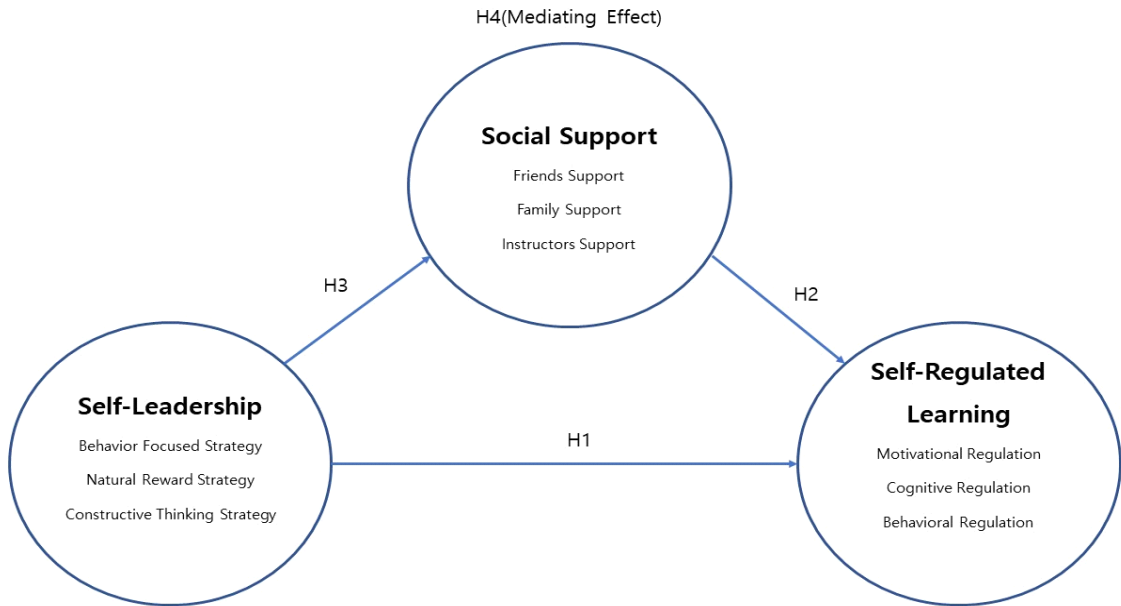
H4(Mediating Effect)

Social Support

Friends Support

Family Support

Instructors Support

H3

H2

Self-Leadership

Behavior Focused Strategy

Natural Reward Strategy

Constructive Thinking Strategy

H1

Self-Regulated Learning

Motivational Regulation

Cognitive Regulation

Behavioral Regulation